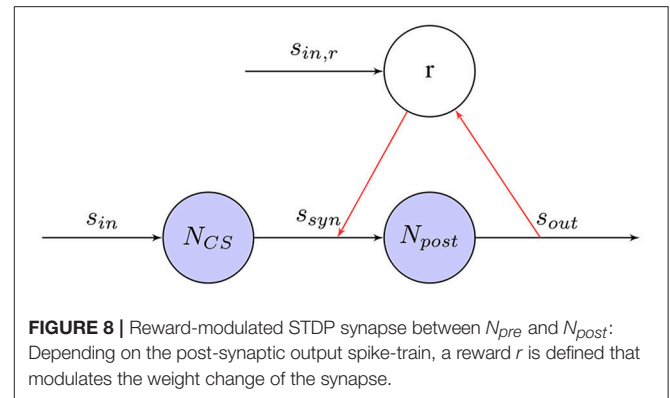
$s_{in,r}$

r

$s_{in}$

$N_{CS}$

$s_{syn}$

$N_{post}$

$s_{out}$

**FIGURE 8 |** Reward-modulated STDP synapse between $N_{pre}$ and $N_{post}$: Depending on the post-synaptic output spike-train, a reward $r$ is defined that modulates the weight change of the synapse.